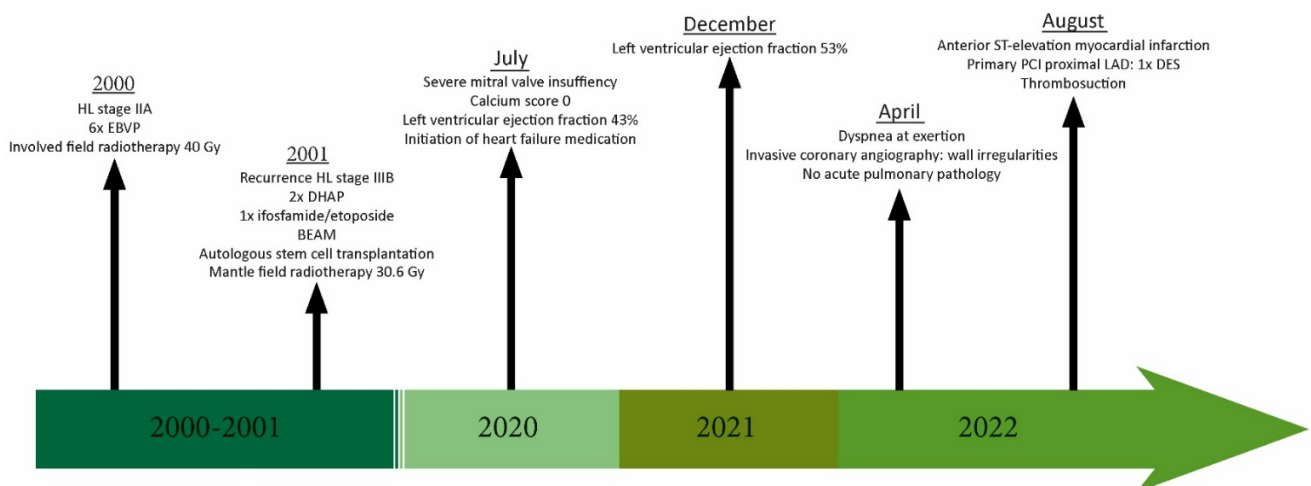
2000
HL stage IIA
6x EBVP
Involved field radiotherapy 40 Gy

2001
Recurrence HL stage IIIB
2x DHAP
1x ifosfamide/etoposide
BEAM
Autologous stem cell transplantation
Mantle field radiotherapy 30.6 Gy

July
Severe mitral valve insuffiency
Calcium score 0
Left ventricular ejection fraction 43%
Initiation of heart failure medication

December
Left ventricular ejection fraction 53%

April
Dyspnea at exertion
Invasive coronary angiography: wall irregularities
No acute pulmonary pathology

August
Anterior ST-elevation myocardial infarction
Primary PCI proximal LAD: 1x DES
Thrombosuction

2000-2001

2020

2021

2022